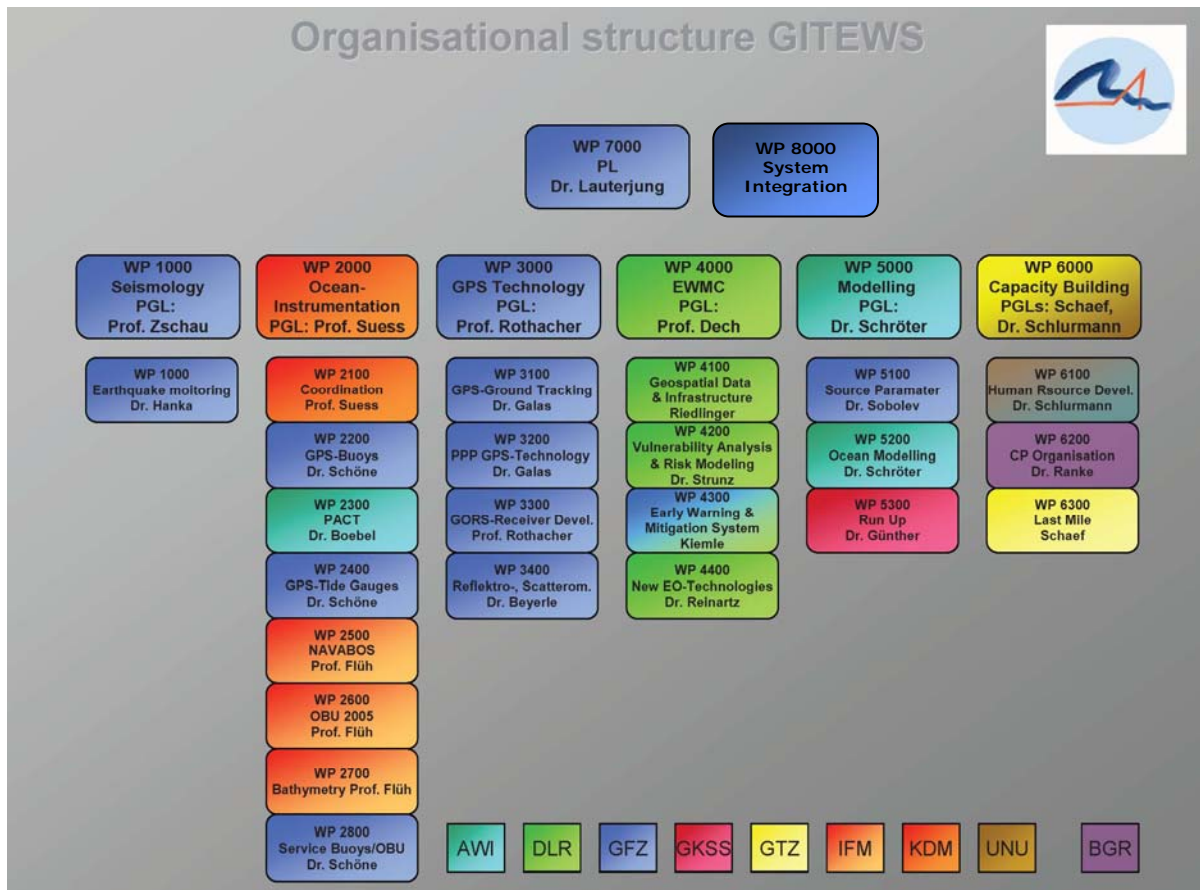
Organisational structure GITEWS

WP 7000
PL
Dr. Lauterjung

WP 8000
System
Integration

WP 1000
Seismology
PGL:
Prof. Zschau

WP 2000
Ocean-
Instrumentation
PGL: Prof. Suess

WP 3000
GPS Technology
PGL:
Prof. Rothacher

WP 4000
EWMC
PGL:
Prof. Dech

WP 5000
Modelling
PGL:
Dr. Schröter

WP 6000
Capacity Building
PGLs: Schaef,
Dr. Schlurmann

WP 1000
Earthquake moitoring
Dr. Hanka

WP 2100
Coordination
Prof. Suess

WP 2200
GPS-Buoys
Dr. Schöne

WP 2300
PACT
Dr. Boebel

WP 2400
GPS-Tide Gauges
Dr. Schöne

WP 2500
NAVABOS
Prof. Flüh

WP 2600
OBU 2005
Prof. Flüh

WP 2700
Bathymetry Prof. Flüh

WP 2800
Service Buoys/OBU
Dr. Schöne

WP 3100
GPS-Ground Tracking
Dr. Galas

WP 3200
PPP GPS-Technology
Dr. Galas

WP 3300
GORS-Receiver Devel.
Prof. Rothacher

WP 3400
Reflektro-, Scatterom.
Dr. Beyerle

WP 4100
Geospatial Data
& Infrastructure
Riedlinger

WP 4200
Vulnerability Analysis
& Risk Modeling
Dr. Strunz

WP 4300
Early Warning &
Mitigation System
Kiemle

WP 4400
New EO-Technologies
Dr. Reinartz

WP 5100
Source Paramater
Dr. Sobolev

WP 5200
Ocean Modelling
Dr. Schröter

WP 5300
Run Up
Dr. Günther

WP 6100
Human Rsource Devel.
Dr. Schlurmann

WP 6200
CP Organisation
Dr. Ranke

WP 6300
Last Mile
Schaef

AWI DLR GFZ GKSS GTZ IFM KDM UNU BGR